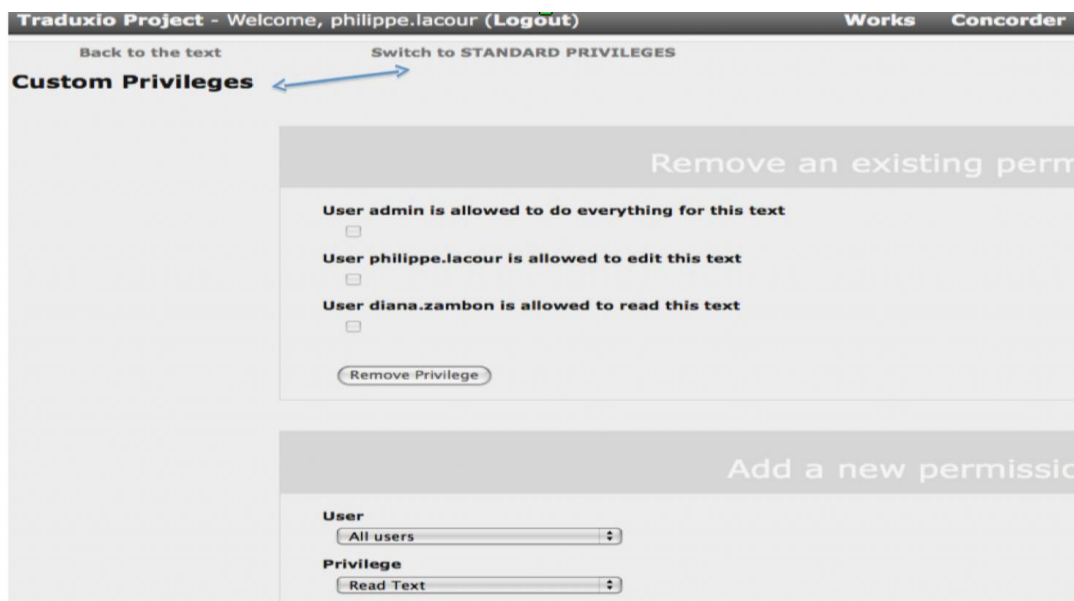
Traduxio Project - Welcome, philippe.lacour (Logout) Works Concorder

Back to the text Switch to STANDARD PRIVILEGES

Custom Privileges

Remove an existing perm

User admin is allowed to do everything for this text

User philippe.lacour is allowed to edit this text

User diana.zambon is allowed to read this text

Remove Privilege

Add a new permissio

User

All users

Privilege

Read Text